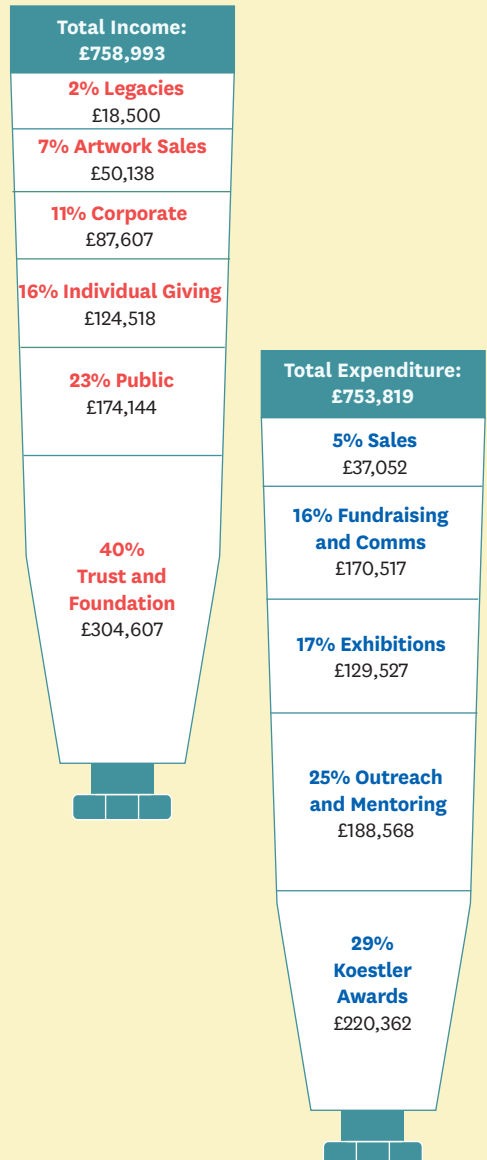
Total Income:
£758,993

2% Legacies
£18,500

7% Artwork Sales
£50,138

11% Corporate
£87,607

16% Individual Giving
£124,518

23% Public
£174,144

40%
Trust and Foundation
£304,607

Total Expenditure:
£753,819

5% Sales
£37,052

16% Fundraising and Comms
£170,517

17% Exhibitions
£129,527

25% Outreach and Mentoring
£188,568

29%
Koestler Awards
£220,362